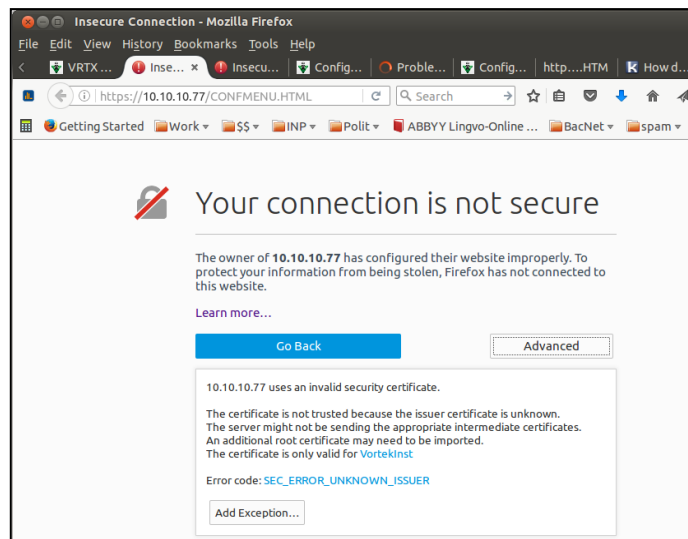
Insecure Connection - Mozilla Firefox

File Edit View History Bookmarks Tools Help

VRTX ... | Inse... × | Insecu... | Config... | Proble... | Config... | http....HTM | How d...

https://10.10.10.77/CONFMENU.HTML

Search

Getting Started | Work | $$ | INP | Polit | ABBYY Lingvo-Online ... | BacNet | spam

Your connection is not secure

The owner of 10.10.10.77 has configured their website improperly. To protect your information from being stolen, Firefox has not connected to this website.

Learn more…

Go Back

Advanced

10.10.10.77 uses an invalid security certificate.

The certificate is not trusted because the issuer certificate is unknown.
The server might not be sending the appropriate intermediate certificates.
An additional root certificate may need to be imported.
The certificate is only valid for VortekInst

Error code: SEC_ERROR_UNKNOWN_ISSUER

Add Exception…